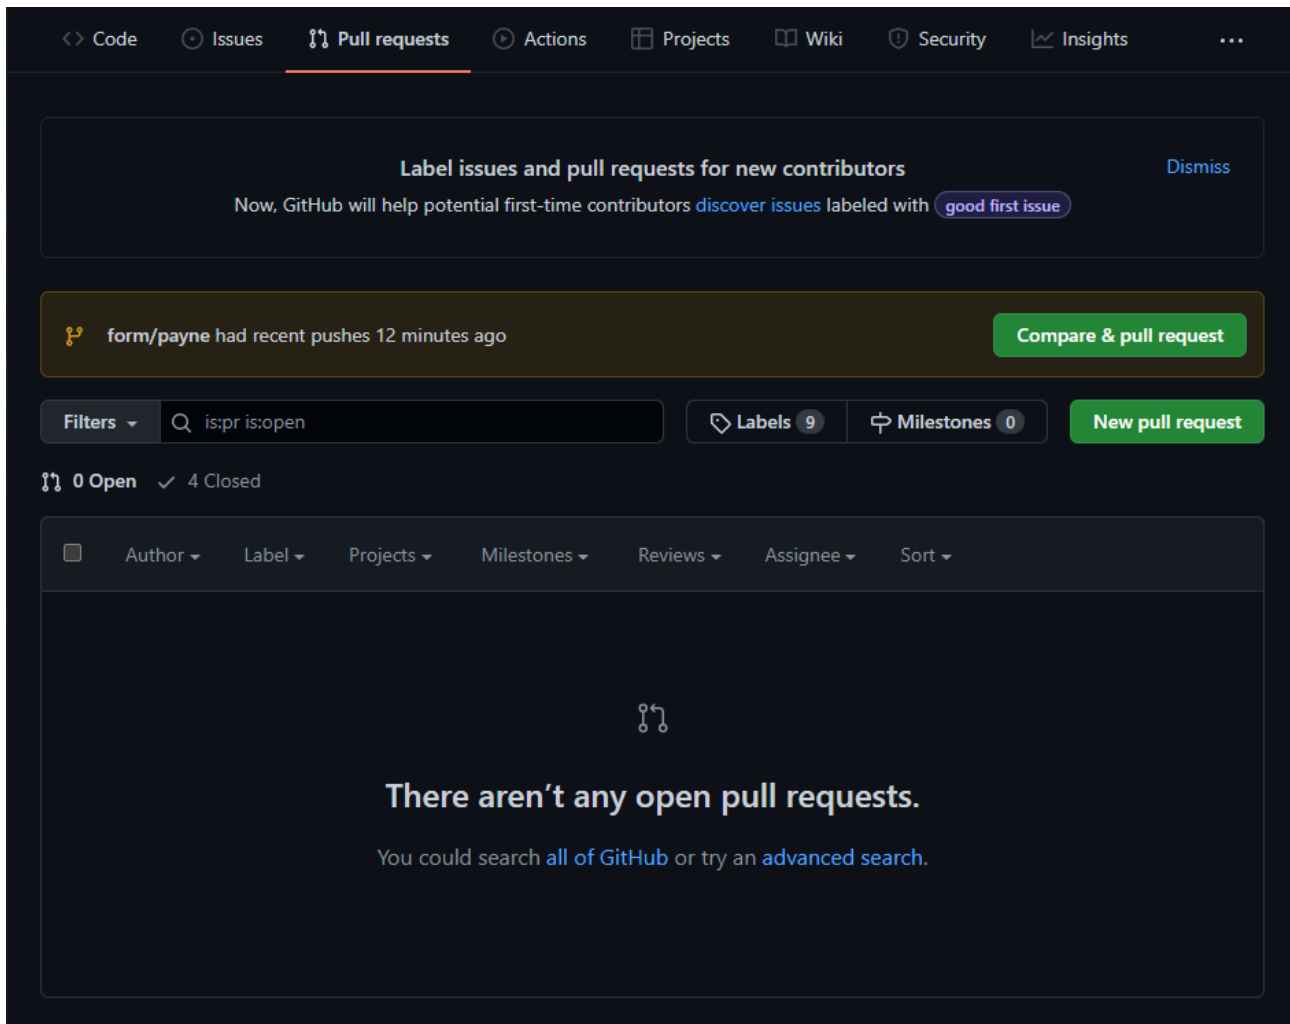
Code Issues Pull requests Actions Projects Wiki Security Insights ...

Label issues and pull requests for new contributors

Dismiss

Now, GitHub will help potential first-time contributors discover issues labeled with good first issue

form/payne had recent pushes 12 minutes ago

Compare & pull request

Filters is:pr is:open

Labels 9 Milestones 0 New pull request

0 Open ✓ 4 Closed

Author Label Projects Milestones Reviews Assignee Sort

There aren't any open pull requests.

You could search all of GitHub or try an advanced search.